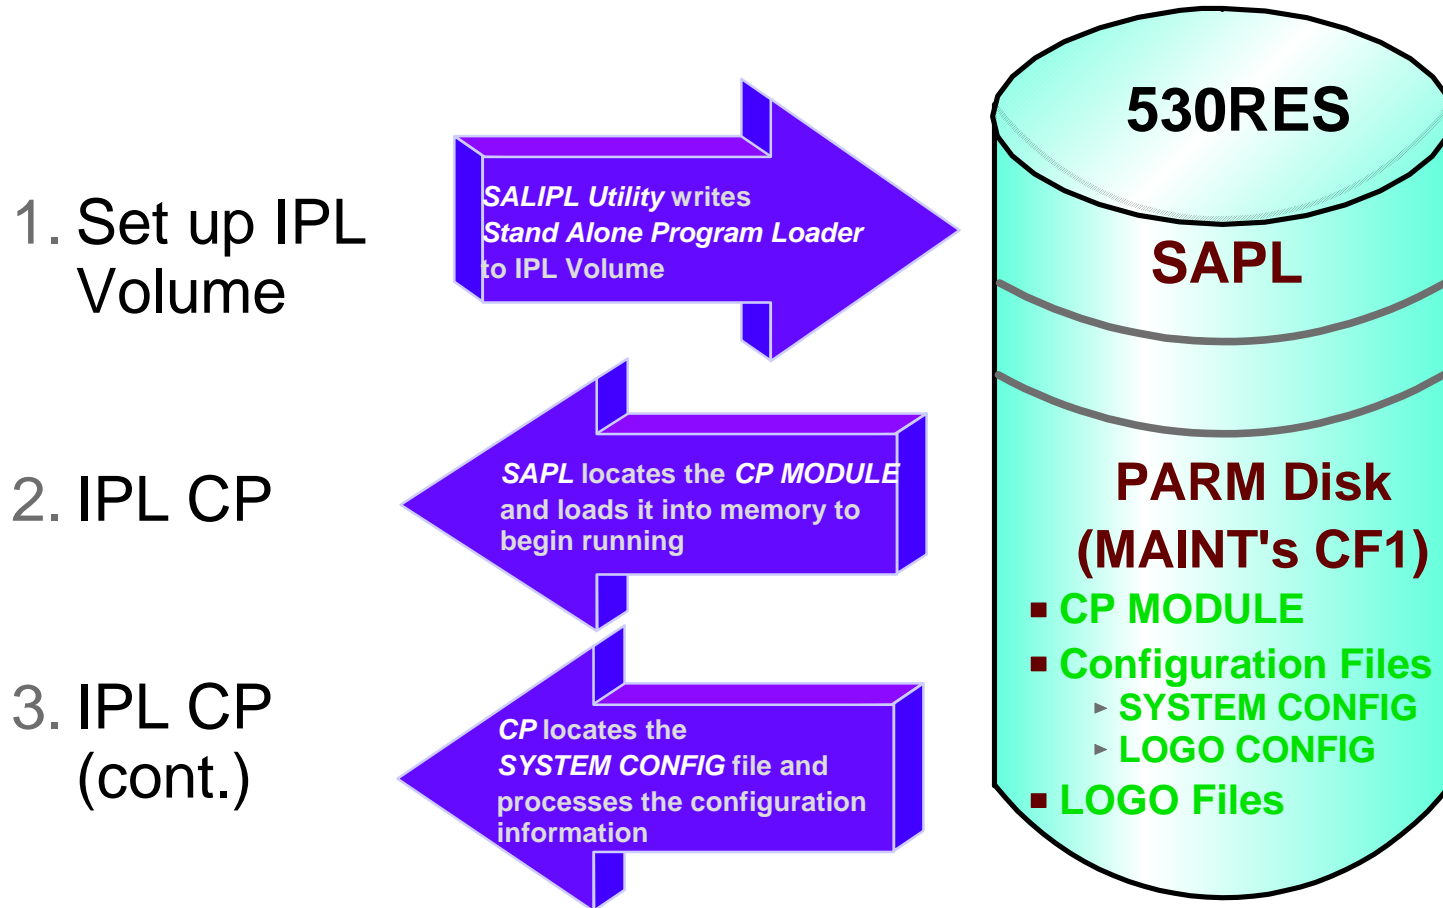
1. Set up IPL Volume

SALIPL Utility writes Stand Alone Program Loader to IPL Volume

2. IPL CP

SAPL locates the CP MODULE and loads it into memory to begin running

3. IPL CP (cont.)

CP locates the SYSTEM CONFIG file and processes the configuration information

530RES

SAPL

PARM Disk (MAINT's CF1)

- CP MODULE
- Configuration Files
  - SYSTEM CONFIG
  - LOGO CONFIG
- LOGO Files